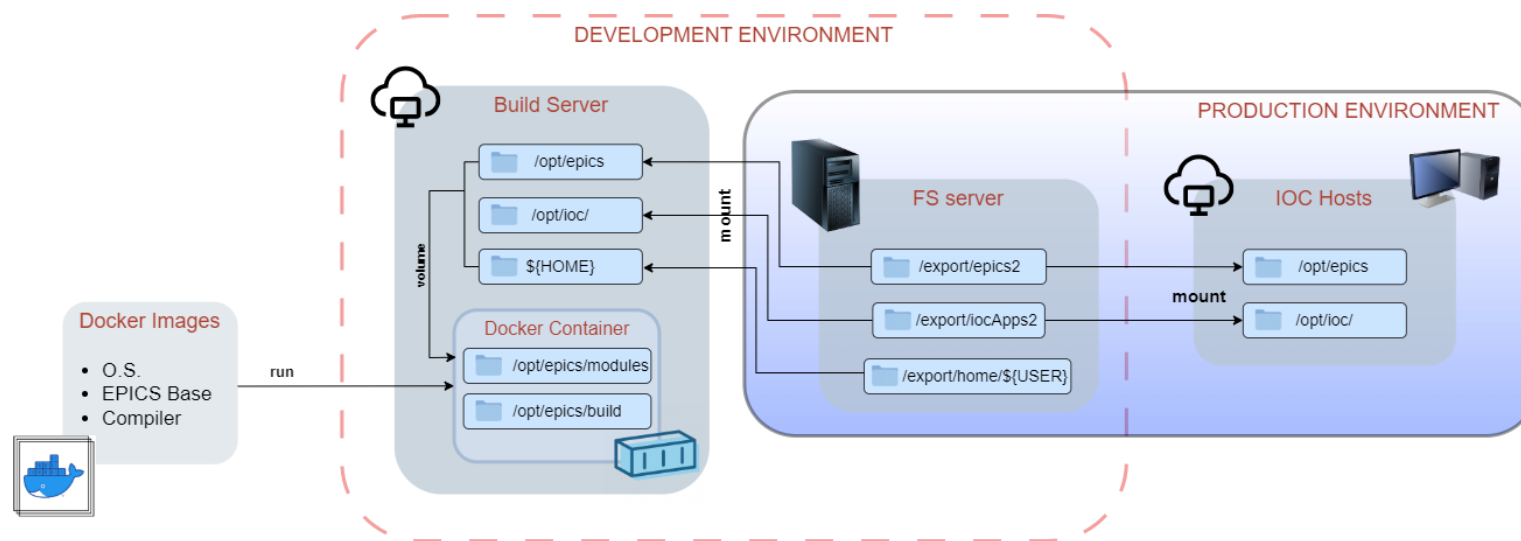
DEVELOPMENT ENVIRONMENT

PRODUCTION ENVIRONMENT

Build Server

/opt/epics

/opt/ioc/

${HOME}

volume

mount

Docker Container

/opt/epics/modules

/opt/epics/build

Docker Images

- O.S.
- EPICS Base
- Compiler

run

FS server

/export/epics2

/export/iocApps2

/export/home/${USER}

IOC Hosts

/opt/epics

/opt/ioc/

mount